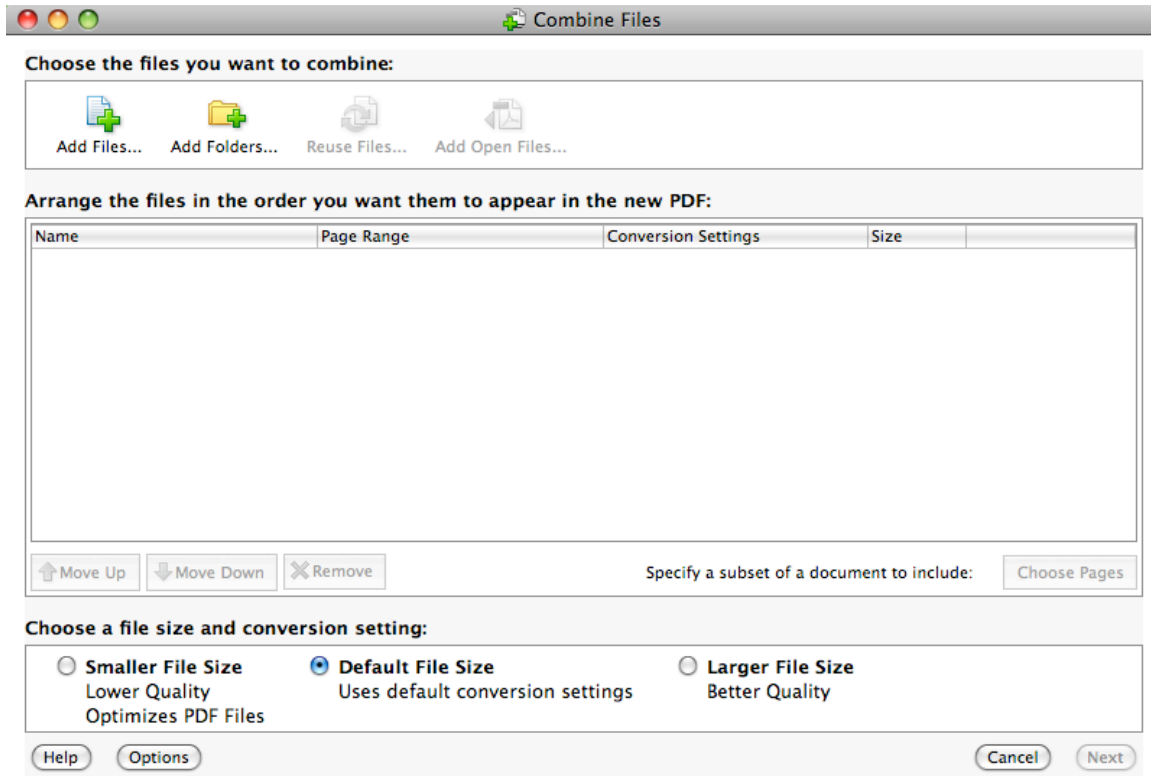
Combine Files

Choose the files you want to combine:

Add Files... Add Folders... Reuse Files... Add Open Files...

Arrange the files in the order you want them to appear in the new PDF:

| Name | Page Range | Conversion Settings | Size |
|---|---|---|---|

Move Up Move Down Remove

Specify a subset of a document to include: Choose Pages

Choose a file size and conversion setting:

Smaller File Size
Lower Quality
Optimizes PDF Files

Default File Size
Uses default conversion settings

Larger File Size
Better Quality

Help Options

Cancel Next